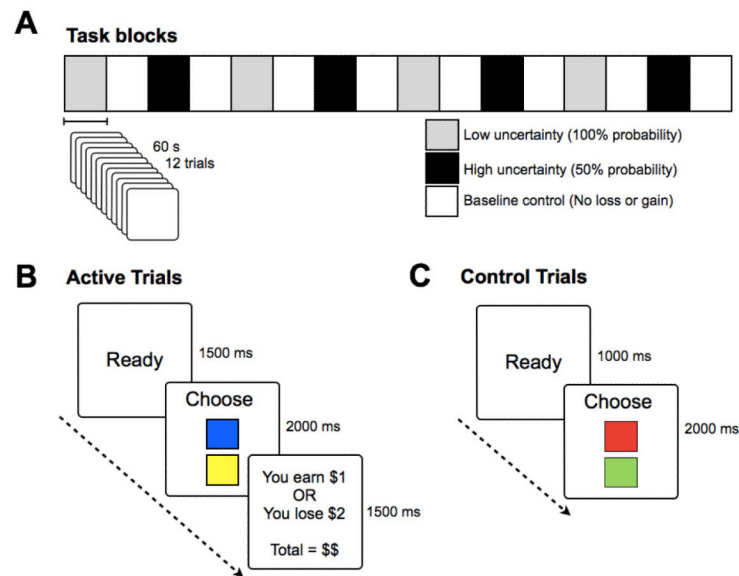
A

Task blocks

60 s
12 trials

Low uncertainty (100% probability)

High uncertainty (50% probability)

Baseline control (No loss or gain)

B

Active Trials

Ready

1500 ms

Choose

2000 ms

You earn \$1
OR
You lose \$2

Total = \$\$

1500 ms

C

Control Trials

Ready

1000 ms

Choose

2000 ms